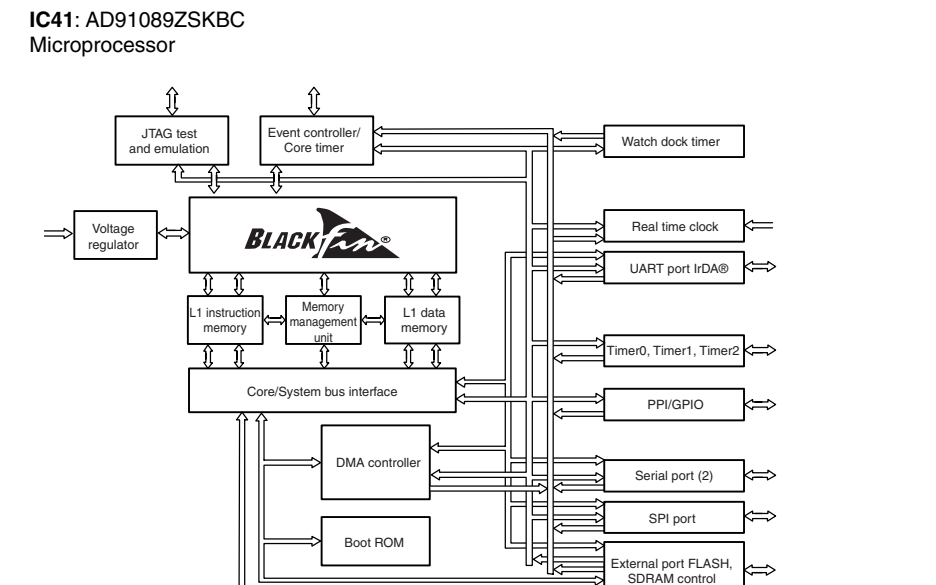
**IC41**: AD91089ZSKBC
Microprocessor

JTAG test and emulation

Event controller/ Core timer

Watch dock timer

Voltage regulator

BLACKfin®

Real time clock

UART port IrDA®

L1 instruction memory

Memory management unit

L1 data memory

Timer0, Timer1, Timer2

Core/System bus interface

PPI/GPIO

DMA controller

Serial port (2)

SPI port

Boot ROM

External port FLASH, SDRAM control